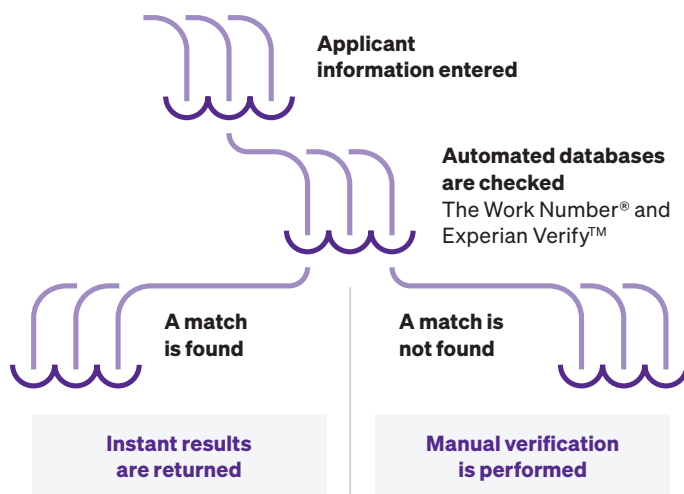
Applicant information entered

Automated databases are checked
The Work Number® and Experian Verify™

A match is found

A match is not found

Instant results are returned

Manual verification is performed